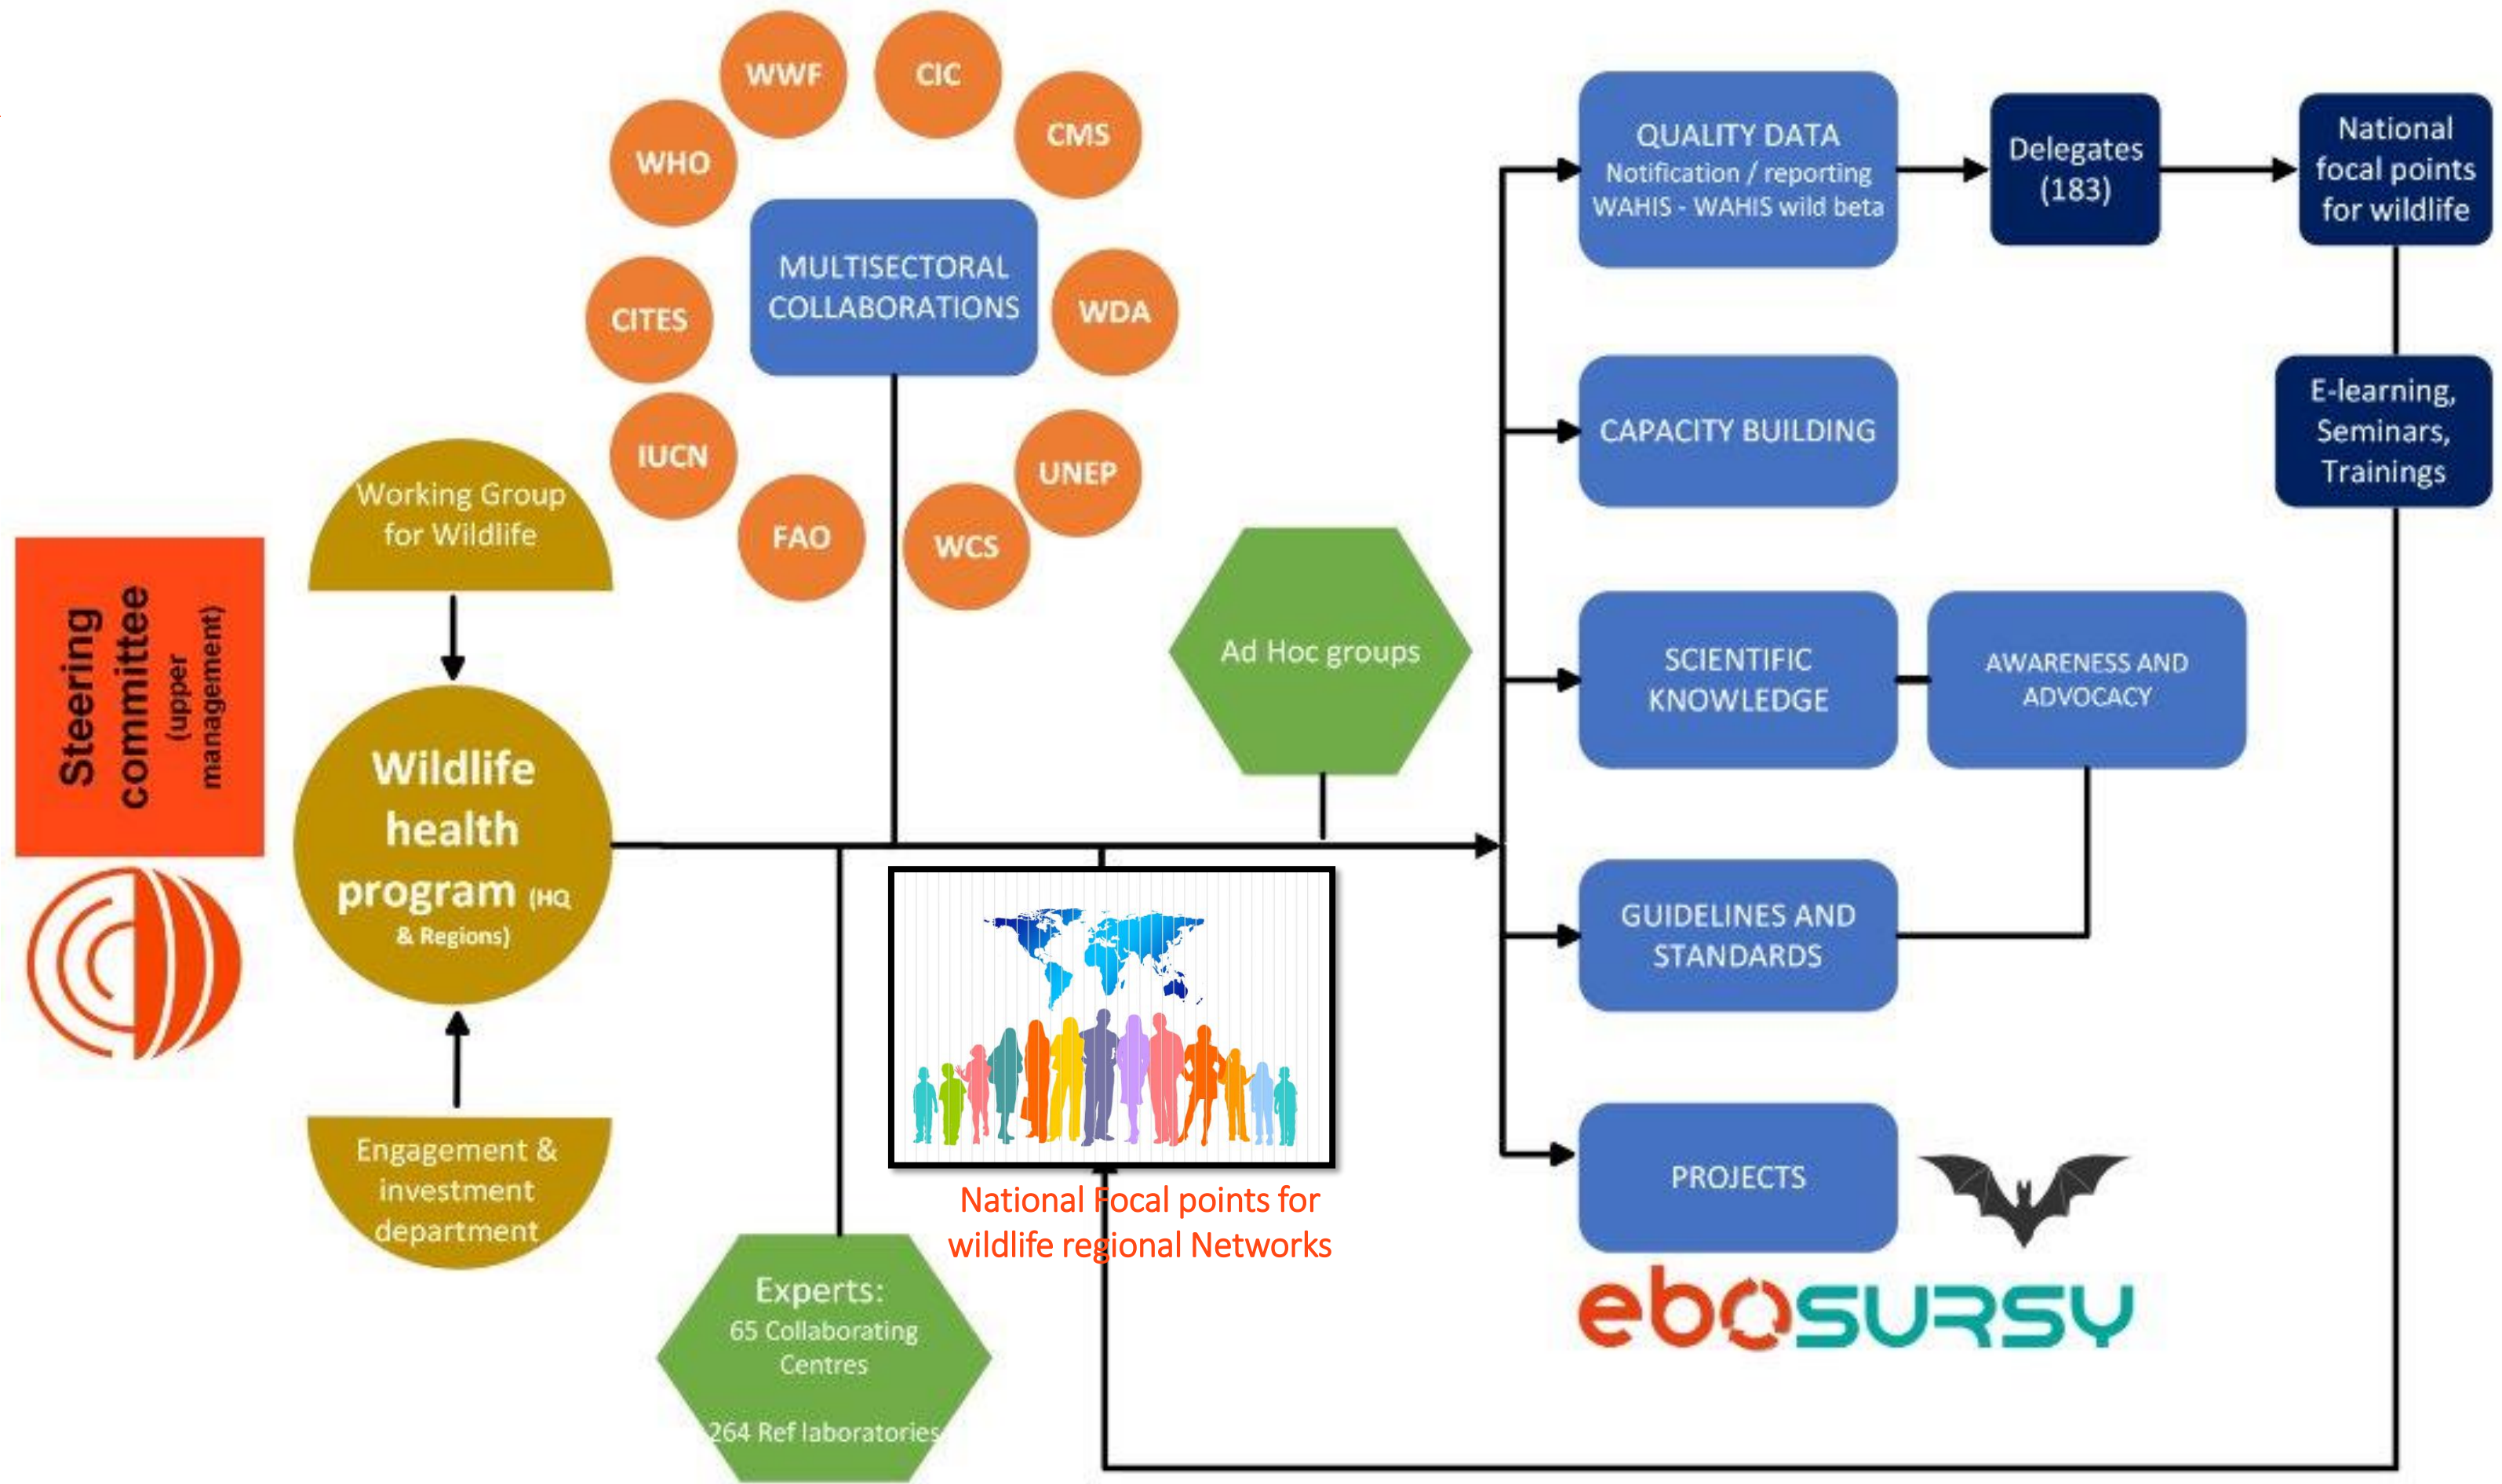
WWF
CIC
CMS
WHO
MULTISECTORAL COLLABORATIONS
CITES
WDA
IUCN
UNEP
FAO
WCS

QUALITY DATA
Notification / reporting
WAHIS - WAHIS wild beta

Delegates (183)

National focal points for wildlife

CAPACITY BUILDING

E-learning, Seminars, Trainings

Steering committee (upper management)

Working Group for Wildlife

Ad Hoc groups

SCIENTIFIC KNOWLEDGE

AWARENESS AND ADVOCACY

Wildlife health program (HQ & Regions)

GUIDELINES AND STANDARDS

Engagement & investment department

PROJECTS

National Focal points for wildlife regional Networks

Experts:
65 Collaborating Centres

264 Ref laboratories

ebosursy